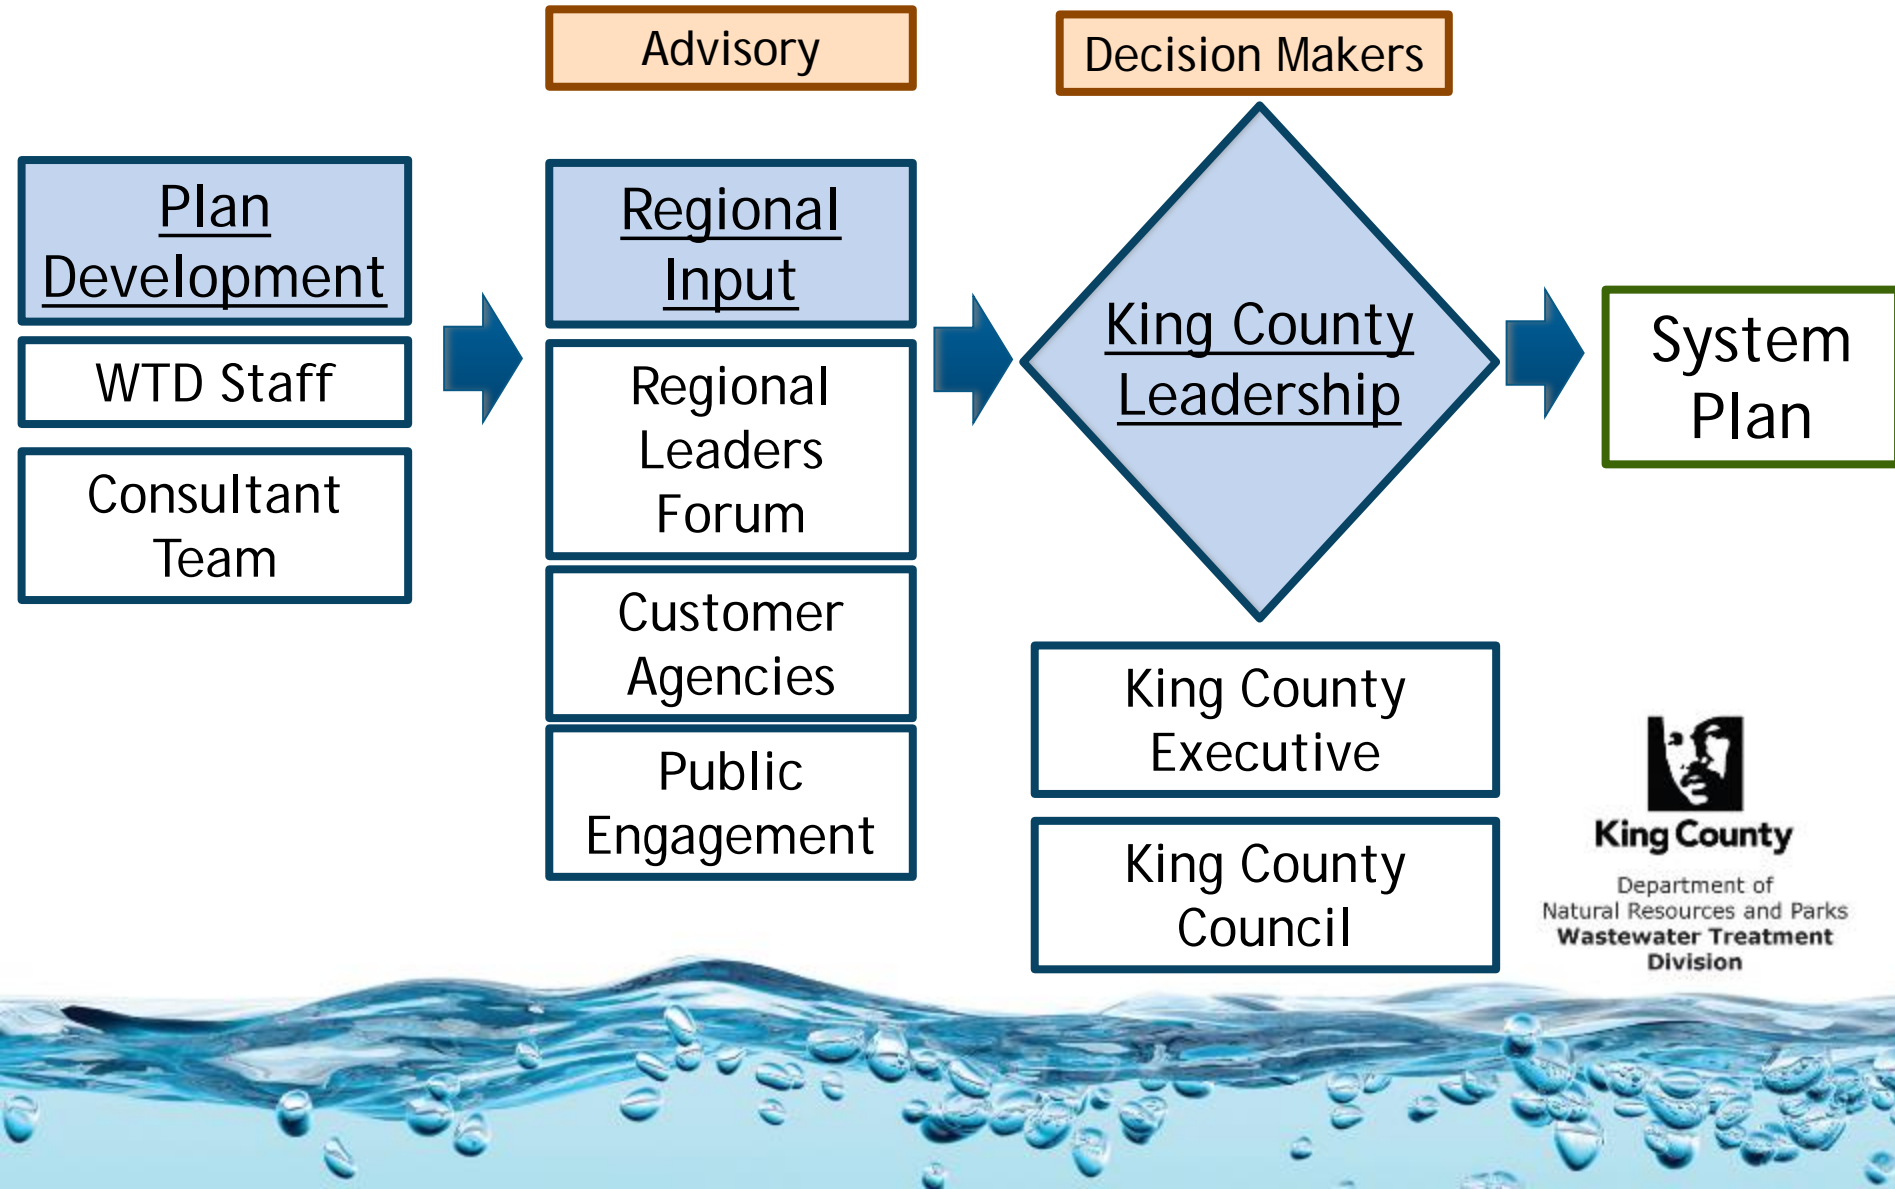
Advisory

Decision Makers

Plan Development

WTD Staff

Consultant Team

Regional Input

Regional Leaders Forum

Customer Agencies

Public Engagement

King County Leadership

King County Executive

King County Council

System Plan

King County

Department of Natural Resources and Parks
Wastewater Treatment Division